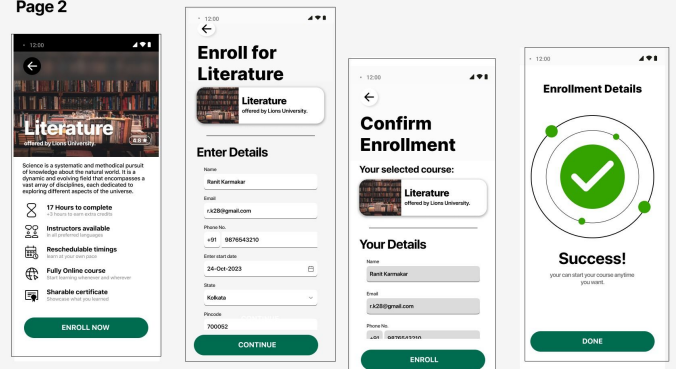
Page 2

12:00

Literature
offered by Lions University.

Science is a systematic and methodical pursuit of knowledge about the natural world. It is a dynamic and evolving field that encompasses a vast array of disciplines, each dedicated to exploring different aspects of the universe.

17 Hours to complete
+3 hours to earn extra credits

Instructors available
In all preferred languages

Reschedulable timings
Learn at your own pace

Fully Online course
Start learning whenever and wherever

Sharable certificate
Showcase what you learned

ENROLL NOW

12:00

Enroll for Literature

Literature
offered by Lions University.

Enter Details

Name
Ranit Karmakar

Email
r.k28@gmail.com

Phone No.
+91 9876543210

Enter start date
24-Oct-2023

State
Kolkata

Pincode
700052

CONTINUE

12:00

Confirm Enrollment

Your selected course:

Literature
offered by Lions University.

Your Details

Name
Ranit Karmakar

Email
r.k28@gmail.com

Phone No.
+91 9876543210

ENROLL

12:00

Enrollment Details

Success!
your can start your course anytime you want.

DONE